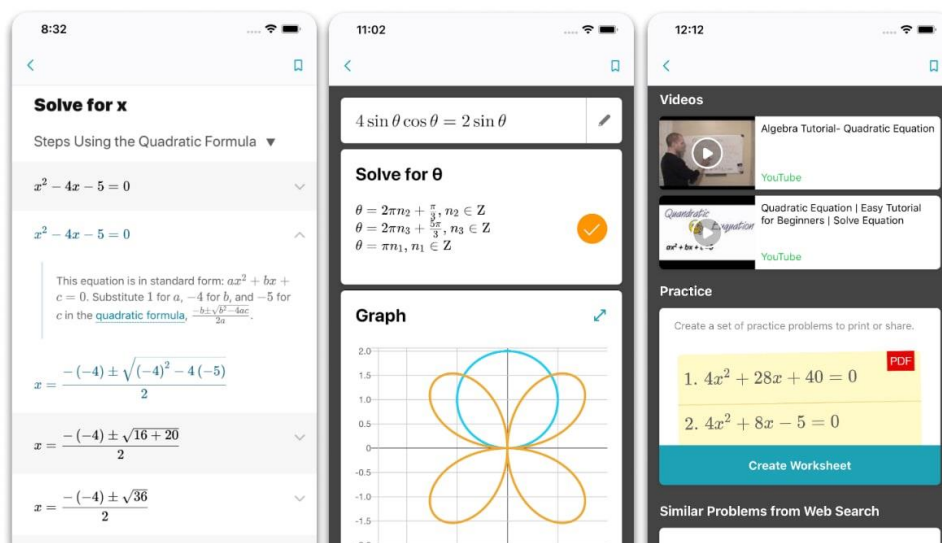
8:32

Solve for x

Steps Using the Quadratic Formula ▼

$x^2-4x-5=0$

$x^2-4x-5=0$

This equation is in standard form: $ax^2+bx+c=0$. Substitute 1 for $a$, $-4$ for $b$, and $-5$ for $c$ in the quadratic formula, $\frac{-b\pm\sqrt{b^2-4ac}}{2a}$.

$x=\frac{-(-4)\pm\sqrt{(-4)^2-4(-5)}}{2}$

$x=\frac{-(-4)\pm\sqrt{16+20}}{2}$

$x=\frac{-(-4)\pm\sqrt{36}}{2}$

11:02

$4\sin\theta\cos\theta=2\sin\theta$

Solve for θ

$\theta=2\pi n_2+\frac{\pi}{3}, n_2\in Z$
$\theta=2\pi n_3+\frac{5\pi}{3}, n_3\in Z$
$\theta=\pi n_1, n_1\in Z$

Graph

2.0
1.5
1.0
0.5
0
-0.5
-1.0
-1.5

12:12

Videos

Algebra Tutorial- Quadratic Equation
YouTube

Quadratic Equation | Easy Tutorial for Beginners | Solve Equation
YouTube

Quadratic Equation
$ax^2+bx+c$

Practice

Create a set of practice problems to print or share.

PDF

1. $4x^2+28x+40=0$

2. $4x^2+8x-5=0$

Create Worksheet

Similar Problems from Web Search